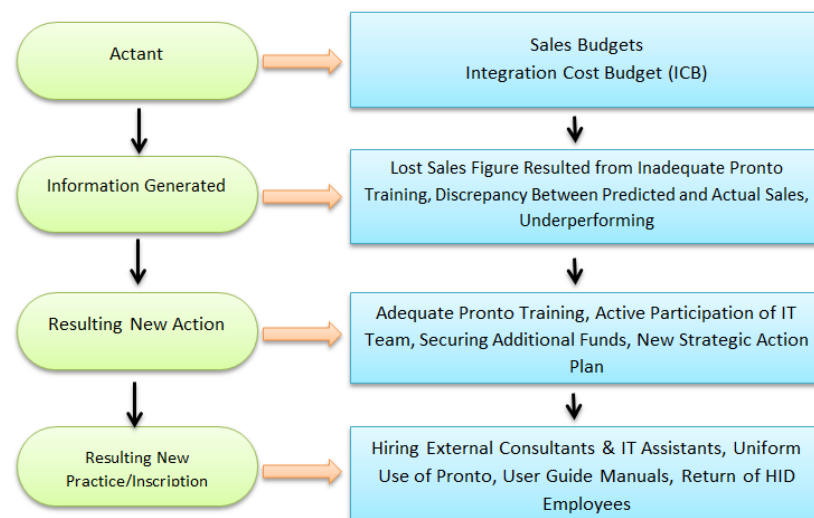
Actant

Sales Budgets
Integration Cost Budget (ICB)

Information Generated

Lost Sales Figure Resulted from Inadequate Pronto Training, Discrepancy Between Predicted and Actual Sales, Underperforming

Resulting New Action

Adequate Pronto Training, Active Participation of IT Team, Securing Additional Funds, New Strategic Action Plan

Resulting New Practice/Inscription

Hiring External Consultants & IT Assistants, Uniform Use of Pronto, User Guide Manuals, Return of HID Employees